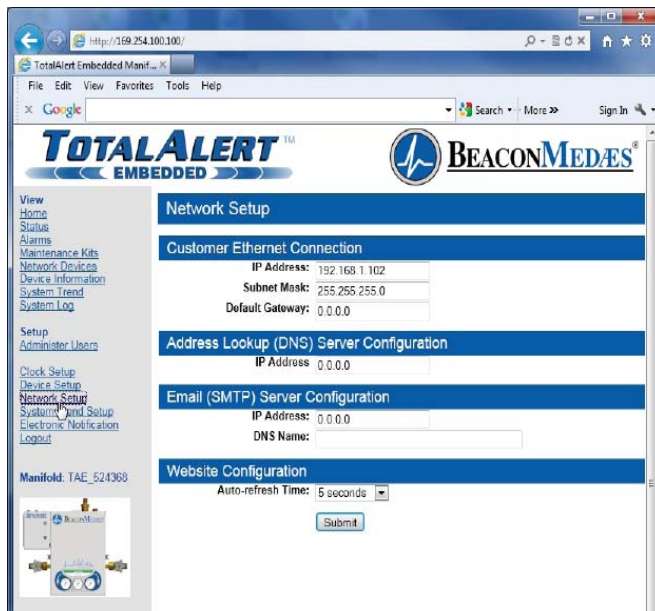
Http://169.254.100.100/

TotalAlert Embedded Manif... ×

File Edit View Favorites Tools Help

× Google

Search • More »

Sign In

TOTALALERT™
EMBEDDED

BEACONMEDÆS®

View
Home
Status
Alarms
Maintenance Kits
Network Devices
Device Information
System Trend
System Log

Setup
Administer Users

Clock Setup
Device Setup
Network Setup
System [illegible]nd Setup
Electronic Notification
Logout

Manifold: TAE_524368

Network Setup

Customer Ethernet Connection

IP Address: 192.168.1.102

Subnet Mask: 255.255.255.0

Default Gateway: 0.0.0.0

Address Lookup (DNS) Server Configuration

IP Address 0.0.0.0

Email (SMTP) Server Configuration

IP Address: 0.0.0.0

DNS Name:

Website Configuration

Auto-refresh Time: 5 seconds

Submit